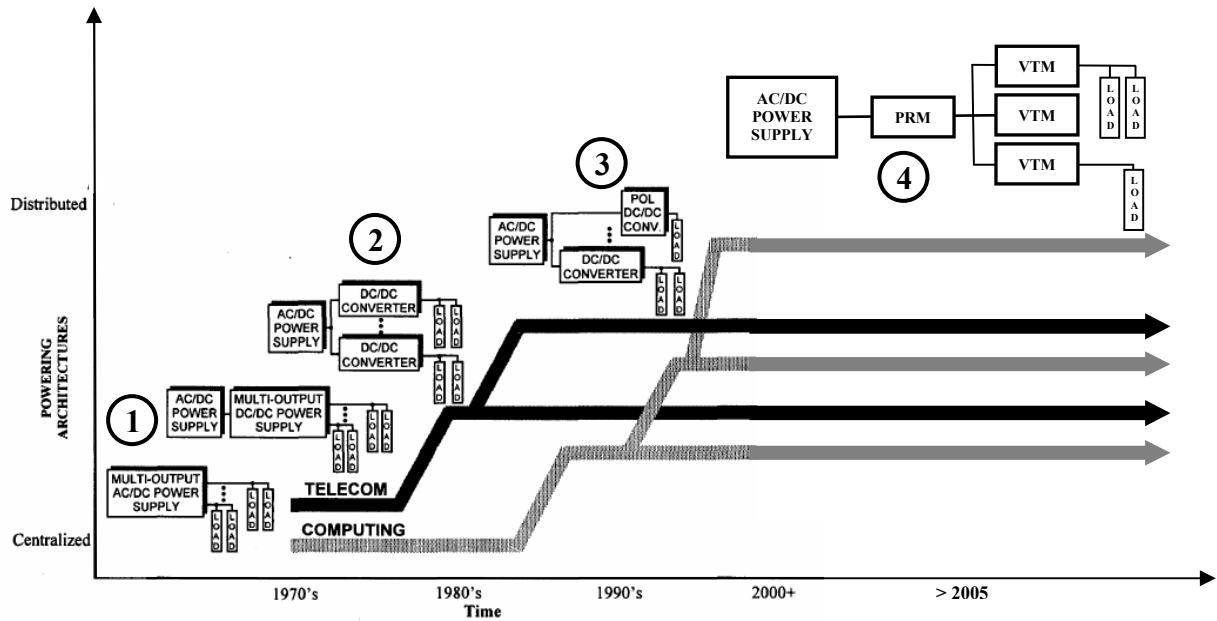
AC/DC POWER SUPPLY
PRM
VTM
VTM
VTM
LOAD
LOAD
LOAD
4
3
Distributed
POL DC/DC CONV.
AC/DC POWER SUPPLY
LOAD
DC/DC CONVERTER
LOAD
LOAD
2
AC/DC POWER SUPPLY
DC/DC CONVERTER
LOAD
LOAD
DC/DC CONVERTER
LOAD
LOAD
POWERING ARCHITECTURES
1
AC/DC POWER SUPPLY
MULTI-OUTPUT DC/DC POWER SUPPLY
LOAD
LOAD
LOAD
LOAD
MULTI-OUTPUT AC/DC POWER SUPPLY
LOAD
LOAD
LOAD
LOAD
TELECOM
COMPUTING
Centralized
1970's
1980's
Time
1990's
2000+
> 2005